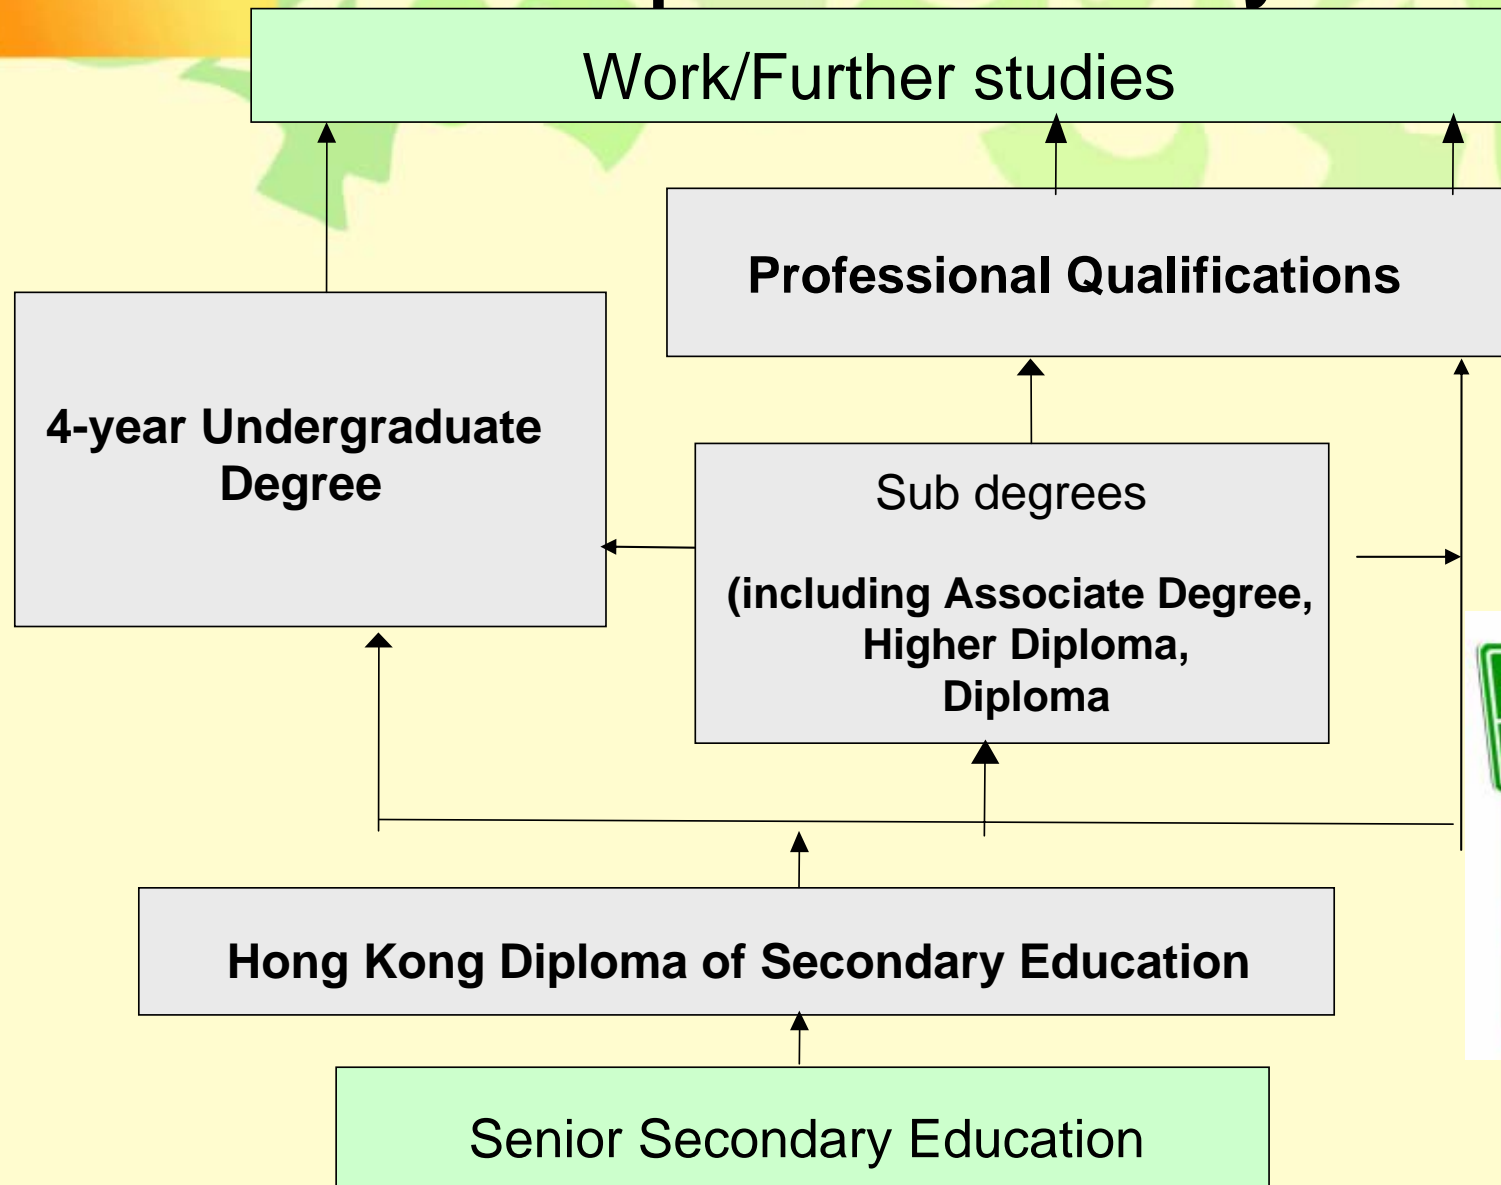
Work/Further studies

Professional Qualifications

4-year Undergraduate Degree

Sub degrees

(including Associate Degree, Higher Diploma, Diploma

Hong Kong Diploma of Secondary Education

Senior Secondary Education